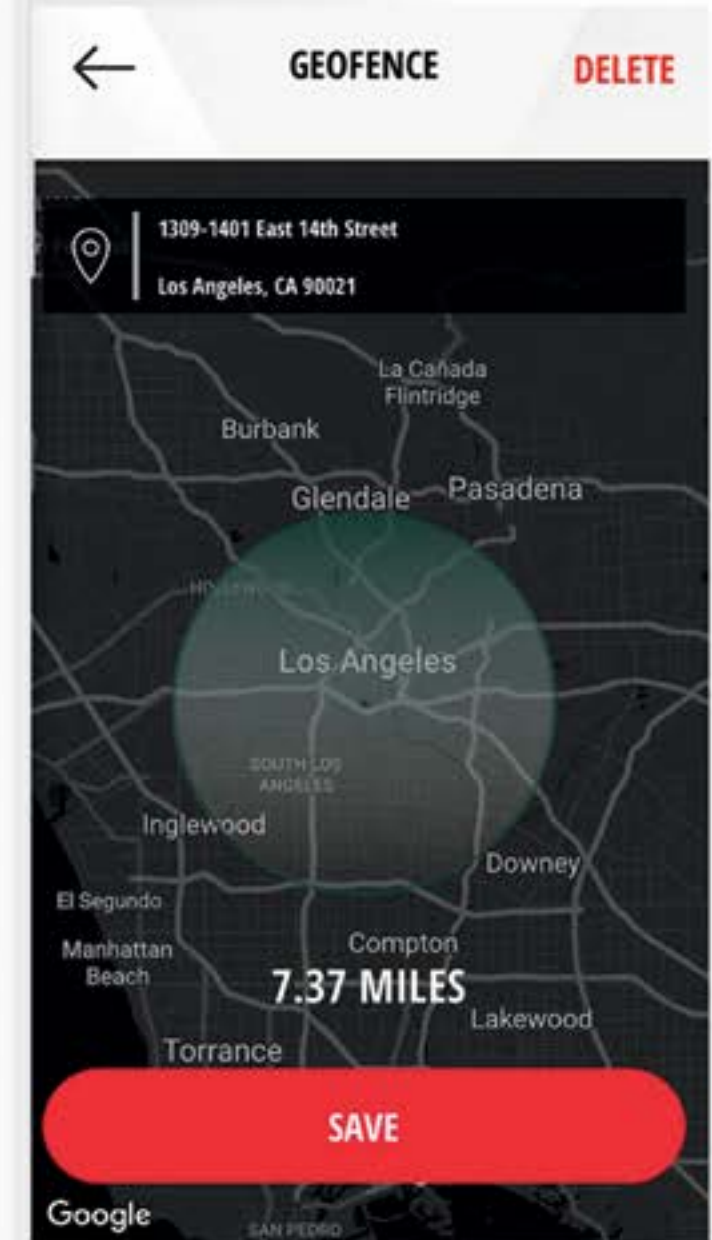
GEOFENCE

DELETE

1309-1401 East 14th Street

Los Angeles, CA 90021

La Cañada Flintridge

Burbank

Glendale

Pasadena

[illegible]

Los Angeles

SOUTH LOS ANGELES

Inglewood

Downey

El Segundo

Manhattan Beach

Compton

7.37 MILES

Lakewood

Torrance

SAVE

Google

SAN PEDRO